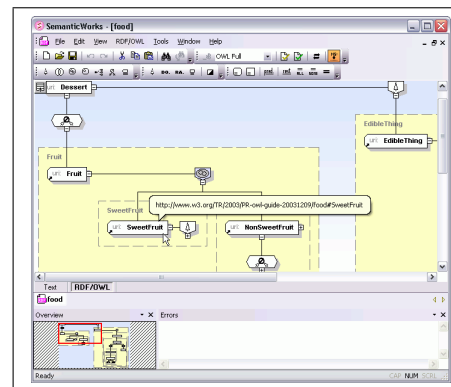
SemanticWorks - [food]

File Edit View RDF/OWL Tools Window Help

OWL Full

uri: Dessert

EdibleThing

uri: EdibleThing

Fruit

uri: Fruit

SweetFruit

http://www.w3.org/TR/2003/PR-owl-guide-20031209/food#SweetFruit

uri: SweetFruit

uri: NonSweetFruit

Text RDF/OWL

food

Overview

Errors

Ready

CAP NUM SCRL